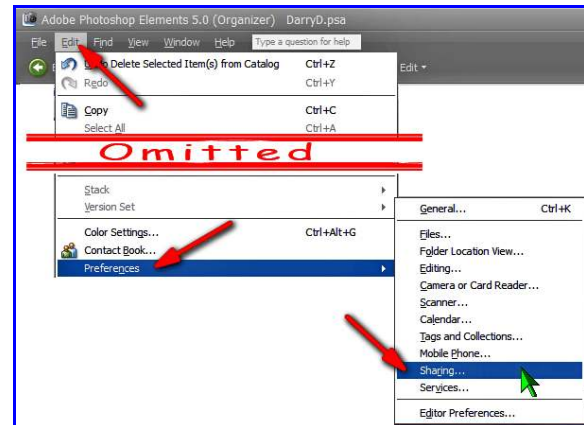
Adobe Photoshop Elements 5.0 (Organizer) DarryD.psa

File Edit Find View Window Help Type a question for help

Edit

Undo Delete Selected Item(s) from Catalog Ctrl+Z
Redo Ctrl+Y
Copy Ctrl+C
Select All Ctrl+A

Omitted

Stack
Version Set
Color Settings... Ctrl+Alt+G
Contact Book...
Preferences

General... Ctrl+K
Files...
Folder Location View...
Editing...
Camera or Card Reader...
Scanner...
Calendar...
Tags and Collections...
Mobile Phone...
Sharing...
Services...
Editor Preferences...